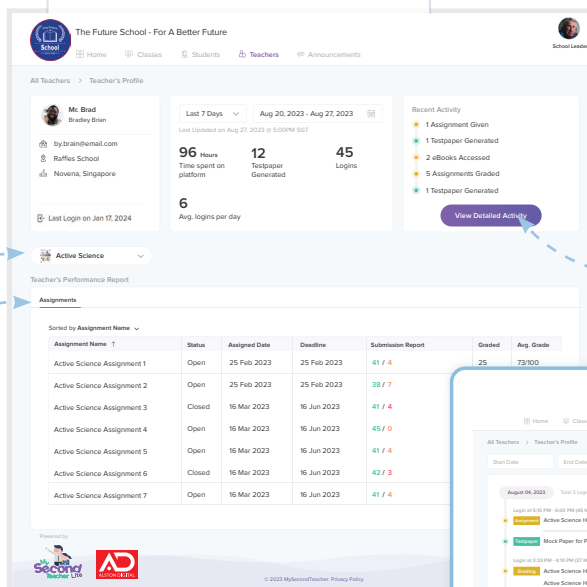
School

The Future School - For A Better Future

Home Classes Students Teachers Announcements

School Leader

All Teachers > Teacher's Profile

Mr. Brad
Bradley Bran

by.brain@email.com
Raffles School
Novena, Singapore

Last Login on Jan 17, 2024

Last 7 Days

Aug 20, 2023 - Aug 27, 2023

Last Updated on Aug 27, 2023 at 5:00PM SGT

96 Hours
Time spent on platform

12
Testpaper Generated

45
Logins

6
Avg. logins per day

Recent Activity

1 Assignment Given
1 Testpaper Generated
2 eBooks Accessed
5 Assignments Graded
1 Testpaper Generated

View Detailed Activity

Active Science

Teacher's Performance Report

Assignments

Sorted by Assignment Name

| Assignment Name ↑ | Status | Assigned Date | Deadline | Submission Report | Graded | Avg. Grade |
|---|---|---|---|---|---|---|
| Active Science Assignment 1 | Open | 25 Feb 2023 | 25 Feb 2023 | 41 / 4 | 25 | 73/100 |
| Active Science Assignment 2 | Open | 25 Feb 2023 | 25 Feb 2023 | 38 / 7 | | |
| Active Science Assignment 3 | Closed | 16 Mar 2023 | 16 Jun 2023 | 41 / 4 | | |
| Active Science Assignment 4 | Open | 16 Mar 2023 | 16 Jun 2023 | 45 / 0 | | |
| Active Science Assignment 5 | Open | 16 Mar 2023 | 16 Jun 2023 | 41 / 4 | | |
| Active Science Assignment 6 | Closed | 16 Mar 2023 | 16 Jun 2023 | 42 / 3 | | |
| Active Science Assignment 7 | Open | 16 Mar 2023 | 16 Jun 2023 | 41 / 4 | | |

Home Classes

All Teachers > Teacher's Profile

Start Date End Date

August 04, 2023 Total L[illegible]

Login at 5:15 PM - 6:10 PM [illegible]
Assignment Active Science H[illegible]

Testpaper Mock Paper for P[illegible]

Login at 3:33 PM - 6:10 PM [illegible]
Grading Active Science H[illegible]
Active Science H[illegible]

Powered by
My Second Teacher Lite
AD ALSTON DIGITAL

© 2023 MySecondTeacher. Privacy Policy